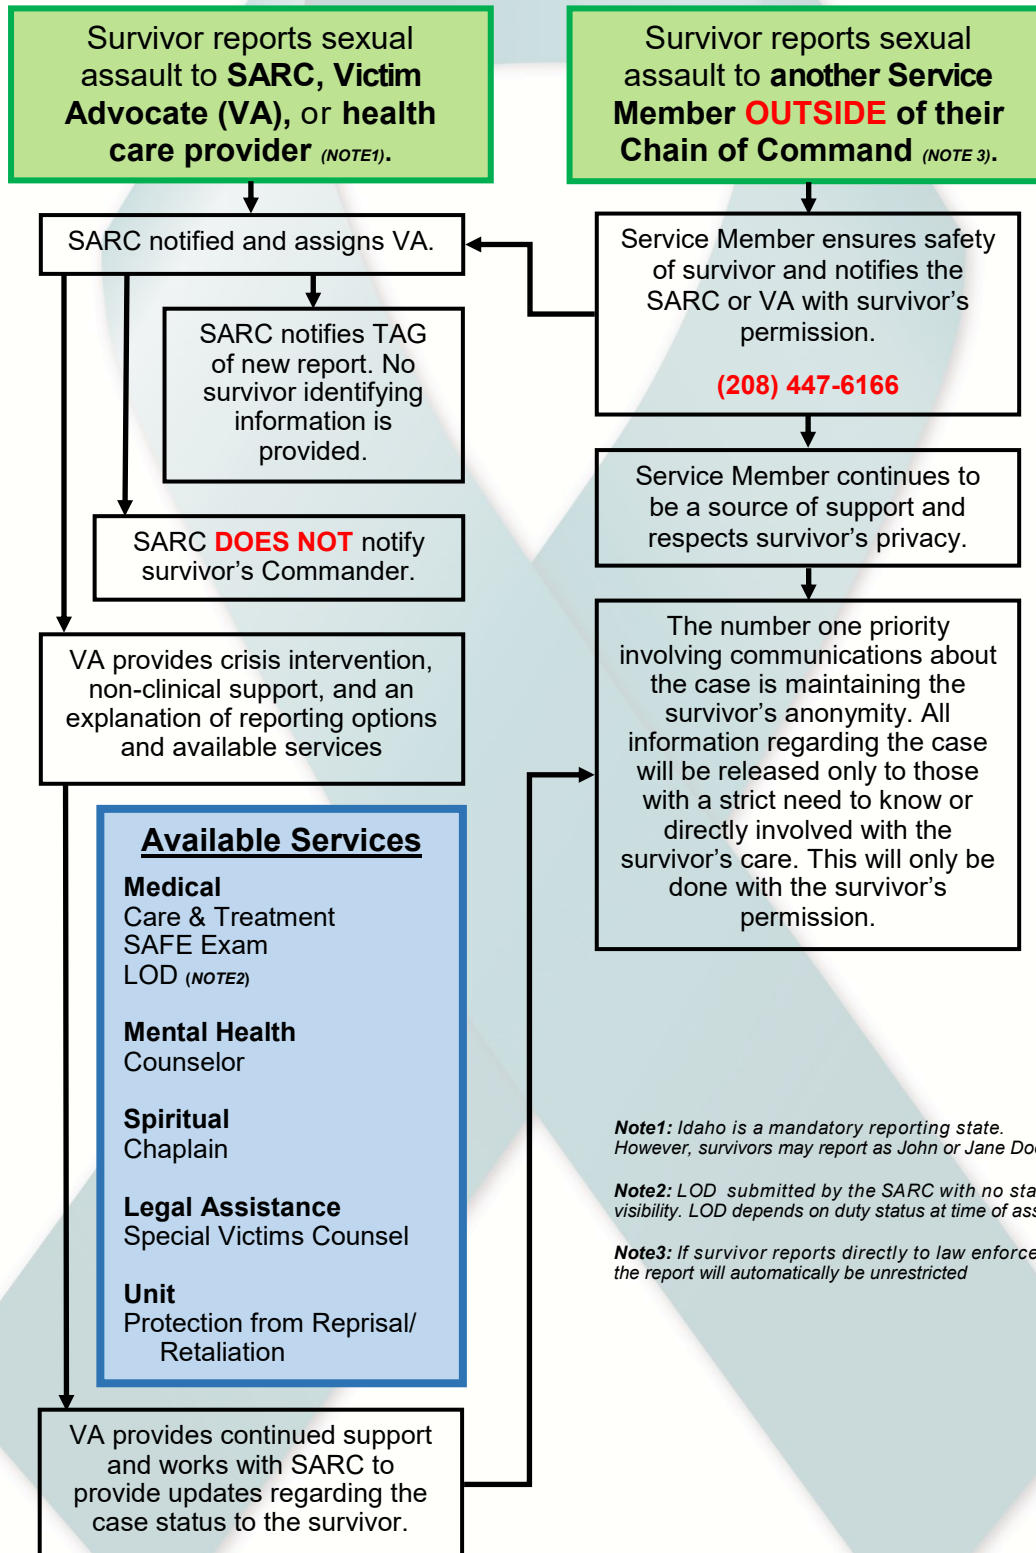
Survivor reports sexual assault to **SARC, Victim Advocate (VA),** or **health care provider** *(NOTE1)*.

Survivor reports sexual assault to **another Service Member OUTSIDE of their Chain of Command** *(NOTE 3)*.

SARC notified and assigns VA.

SARC notifies TAG of new report. No survivor identifying information is provided.

SARC **DOES NOT** notify survivor's Commander.

VA provides crisis intervention, non-clinical support, and an explanation of reporting options and available services

**Available Services**

**Medical**
Care & Treatment
SAFE Exam
LOD *(NOTE2)*

**Mental Health**
Counselor

**Spiritual**
Chaplain

**Legal Assistance**
Special Victims Counsel

**Unit**
Protection from Reprisal/ Retaliation

VA provides continued support and works with SARC to provide updates regarding the case status to the survivor.

Service Member ensures safety of survivor and notifies the SARC or VA with survivor's permission.

**(208) 447-6166**

Service Member continues to be a source of support and respects survivor's privacy.

The number one priority involving communications about the case is maintaining the survivor's anonymity. All information regarding the case will be released only to those with a strict need to know or directly involved with the survivor's care. This will only be done with the survivor's permission.

***Note1:*** *Idaho is a mandatory reporting state. However, survivors may report as John or Jane Do*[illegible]

***Note2:*** *LOD submitted by the SARC with no sta*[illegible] *visibility. LOD depends on duty status at time of as*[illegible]

***Note3:*** *If survivor reports directly to law enforce*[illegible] *the report will automatically be unrestricted*